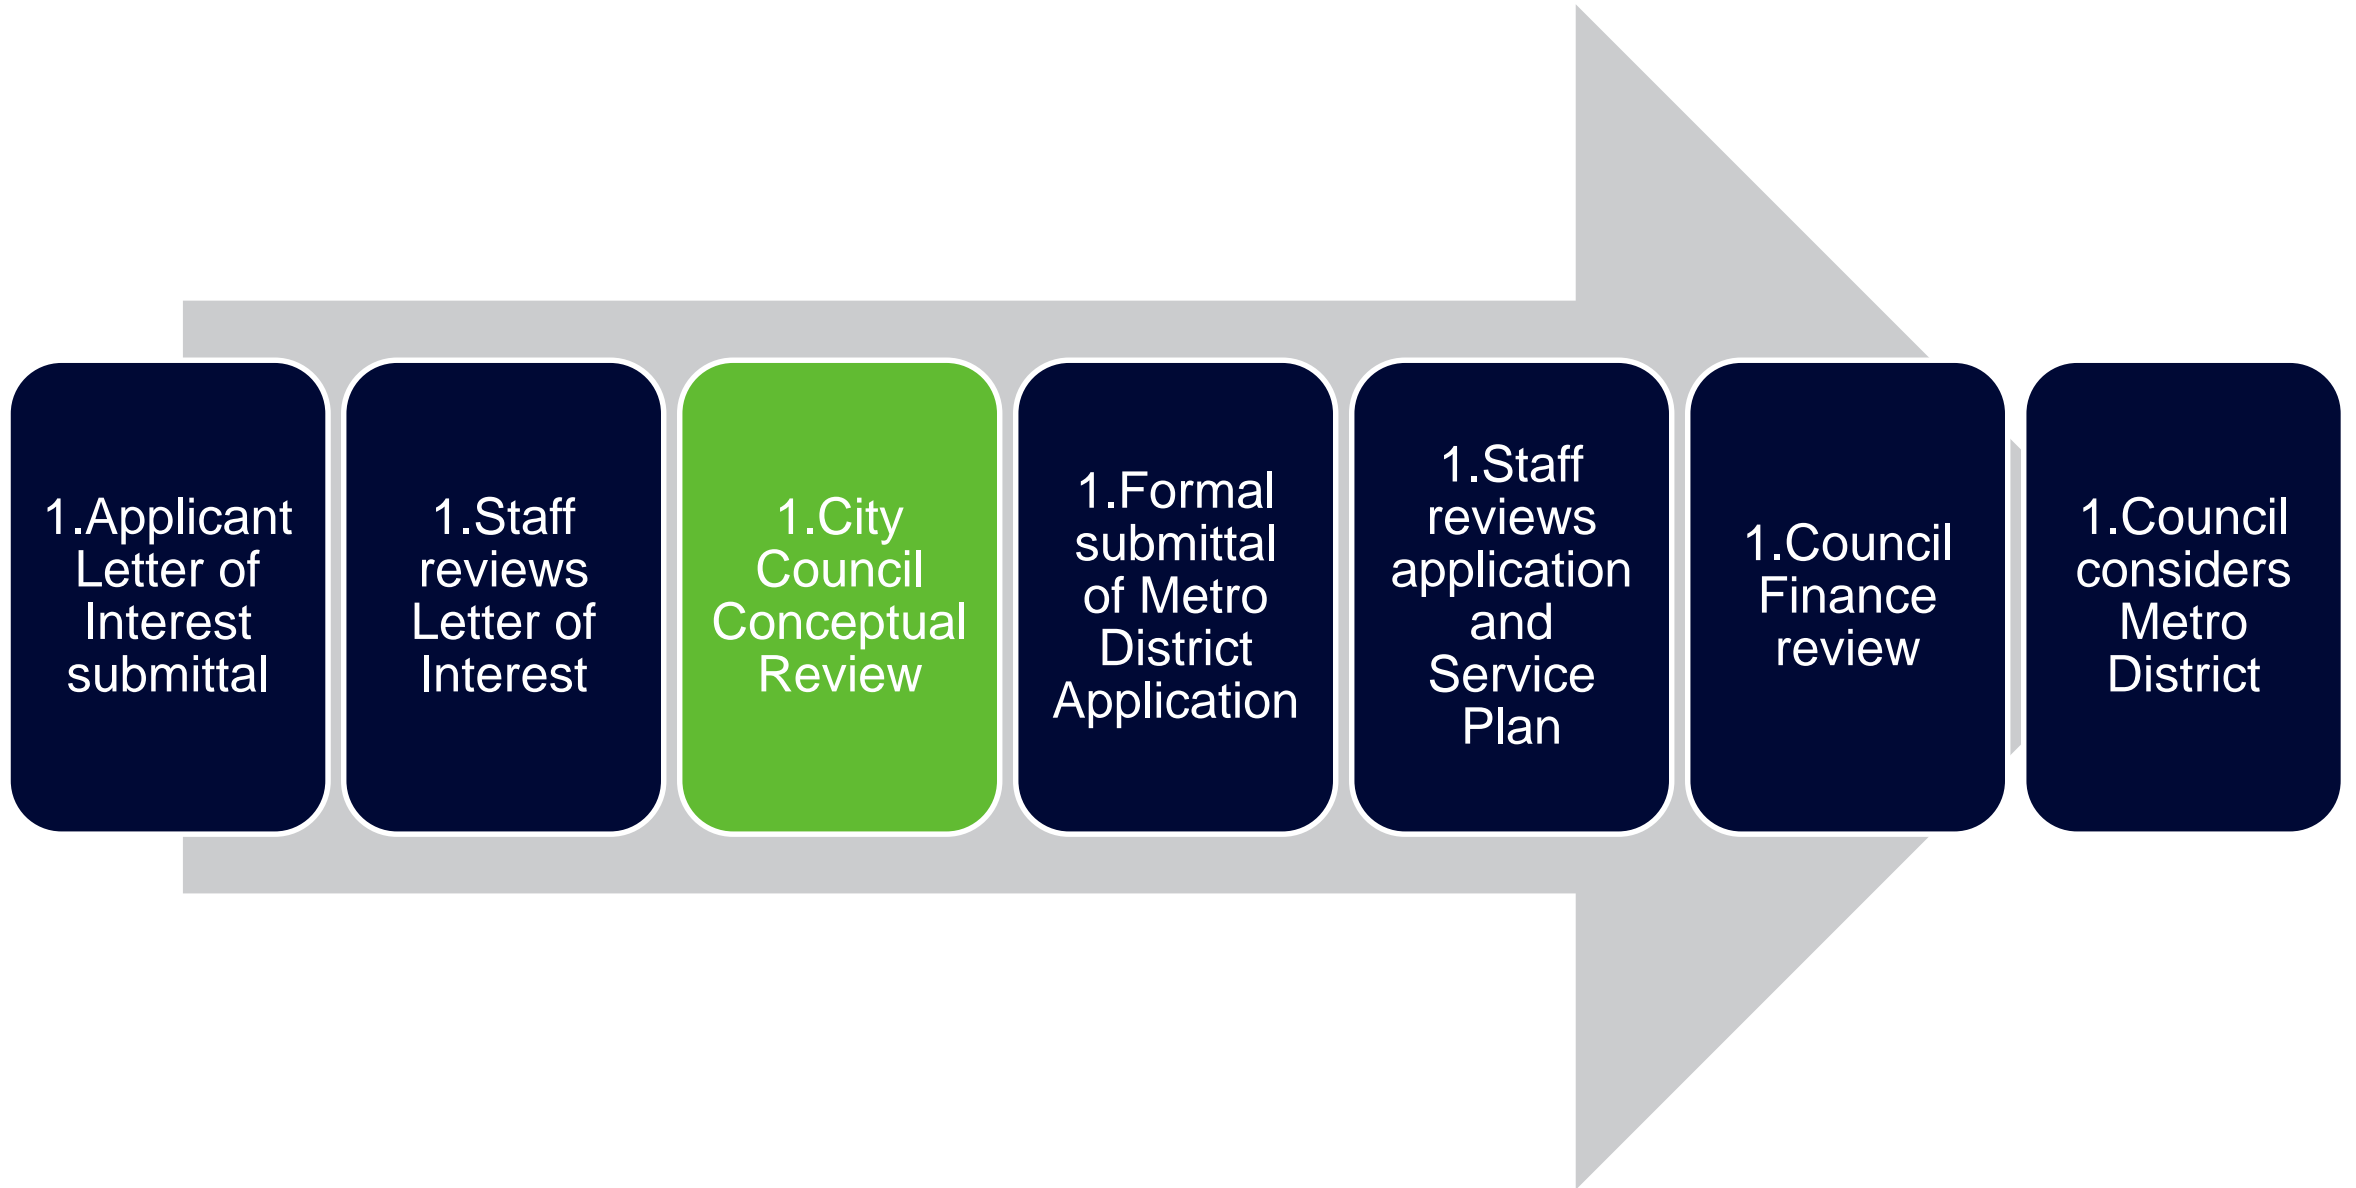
1.Applicant Letter of Interest submittal

1.Staff reviews Letter of Interest

1.City Council Conceptual Review

1.Formal submittal of Metro District Application

1.Staff reviews application and Service Plan

1.Council Finance review

1.Council considers Metro District